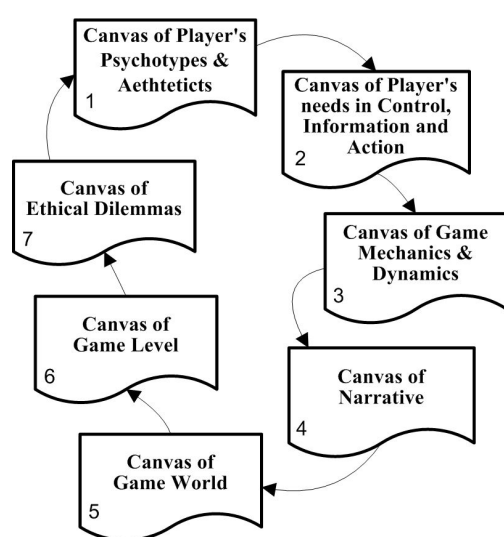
Canvas of Player's Psychotypes & Aehtteticts
1

Canvas of Player's needs in Control, Information and Action
2

Canvas of Game Mechanics & Dynamics
3

Canvas of Narrative
4

Canvas of Game World
5

Canvas of Game Level
6

Canvas of Ethical Dilemmas
7